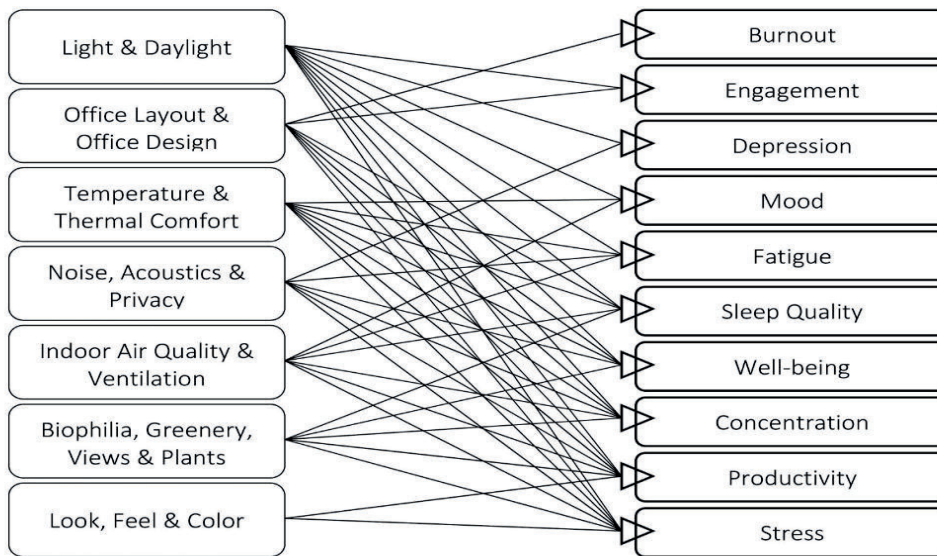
Light & Daylight

Office Layout & Office Design

Temperature & Thermal Comfort

Noise, Acoustics & Privacy

Indoor Air Quality & Ventilation

Biophilia, Greenery, Views & Plants

Look, Feel & Color

Burnout

Engagement

Depression

Mood

Fatigue

Sleep Quality

Well-being

Concentration

Productivity

Stress